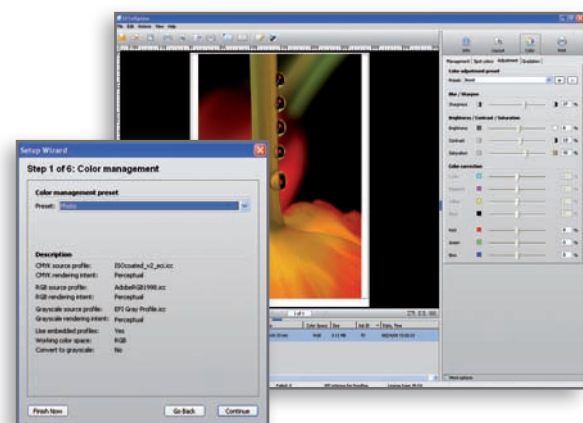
Setup Wizard

Step 1 of 6: Color management

Color management preset

Preset: Photo

Description

CMYK source profile: ISOcoated_v2_eci.icc

CMYK rendering intent: Perceptual

RGB source profile: AdobeRGB1998.icc

RGB rendering intent: Perceptual

Grayscale source profile: EFI Gray Profile.icc

Grayscale rendering intent: Perceptual

Use embedded profiles: Yes

Working color space: RGB

Convert to grayscale: No

Finish Now

Go Back

Continue

Info

Layout

Color

Print

Management

Spot colors

Adjustment

Gradation

Color adjustment preset

Preset: None

Blur / Sharpen

Sharpness

Brightness / Contrast / Saturation

Brightness

Contrast

Saturation

Color correction

Cyan

Magenta

Yellow

Black

Red

Green

Blue

1 of 1

Color Space

Size

Date, Time

RGB

More options